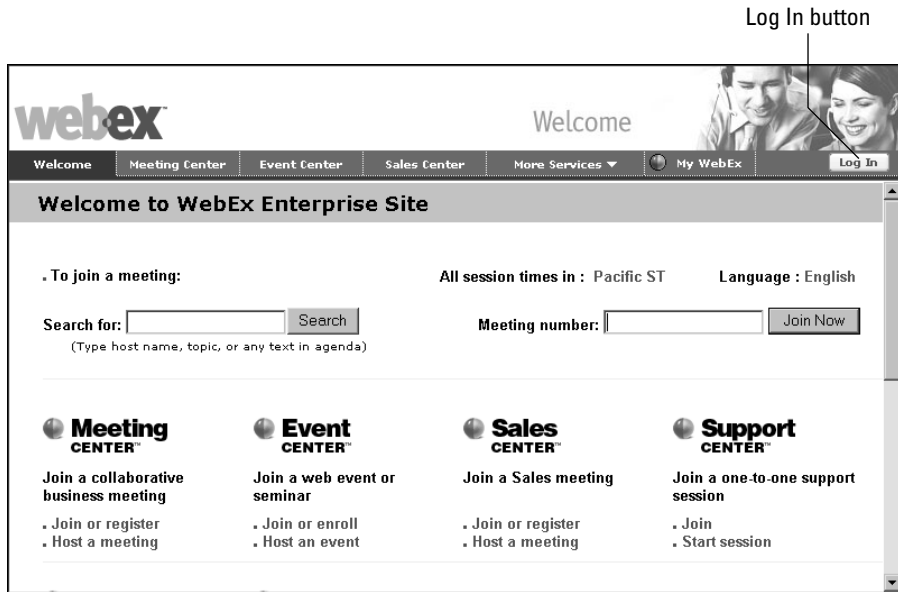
Log In button

webex

Welcome

Welcome | Meeting Center | Event Center | Sales Center | More Services ▼ | My WebEx | Log In

Welcome to WebEx Enterprise Site

. To join a meeting:

All session times in : Pacific ST

Language : English

Search for: Search

(Type host name, topic, or any text in agenda)

Meeting number: Join Now

Meeting CENTER™

Join a collaborative business meeting

. Join or register
. Host a meeting

Event CENTER™

Join a web event or seminar

. Join or enroll
. Host an event

Sales CENTER™

Join a Sales meeting

. Join or register
. Host a meeting

Support CENTER™

Join a one-to-one support session

. Join
. Start session